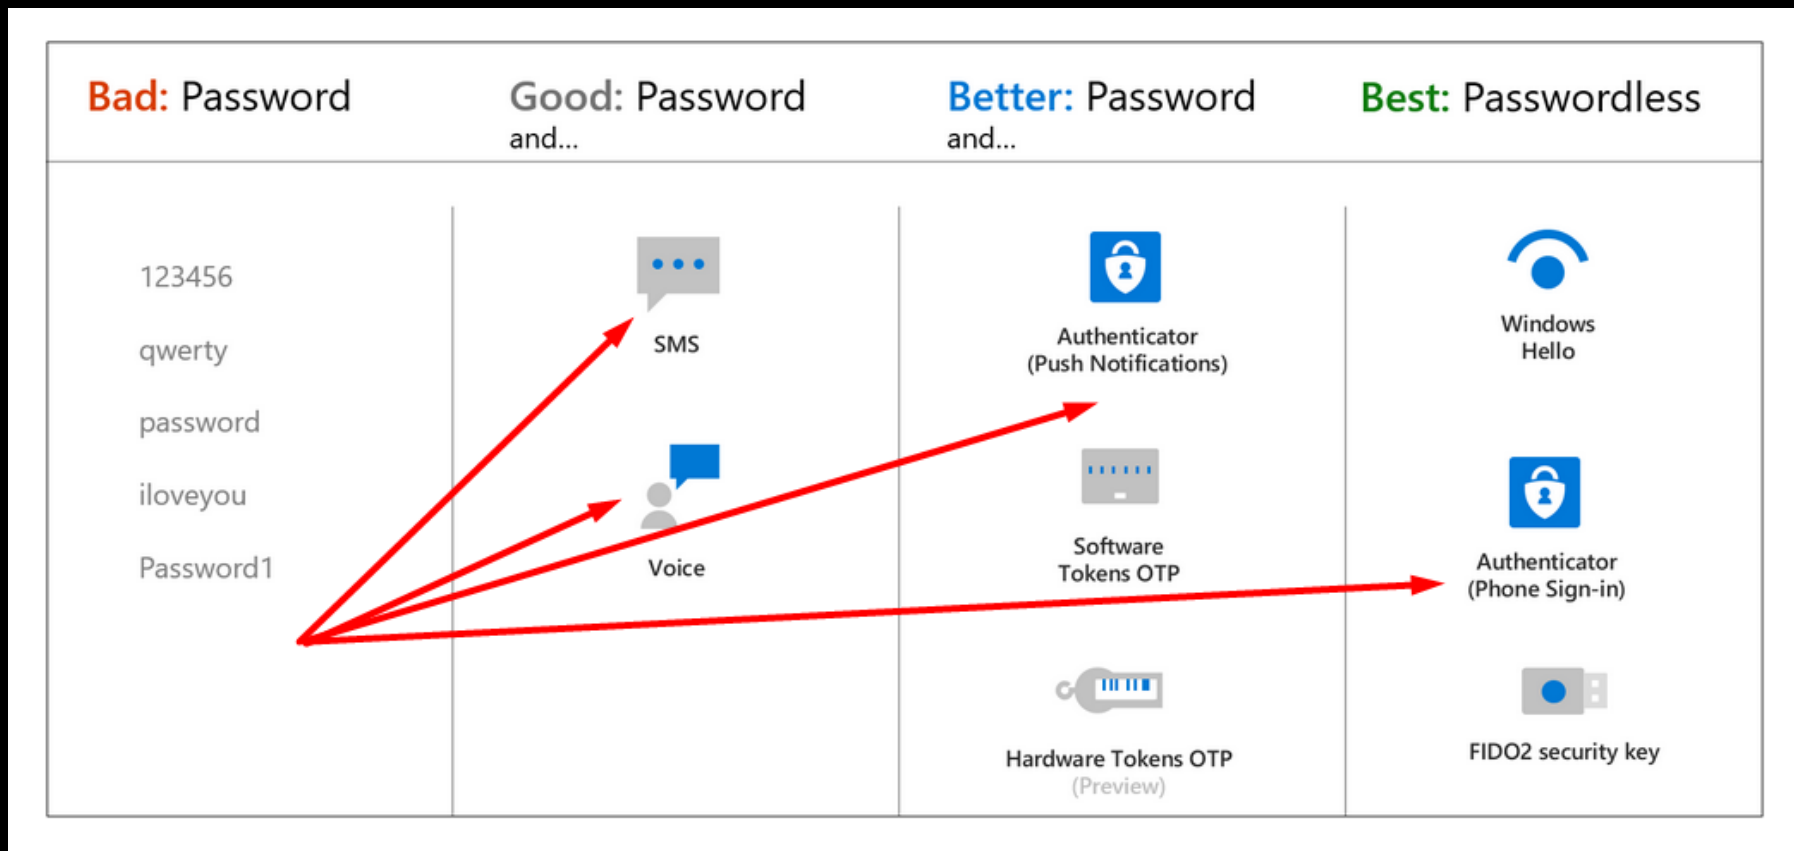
Bad: Password

Good: Password and...

Better: Password and...

Best: Passwordless

123456

qwerty

password

iloveyou

Password1

SMS

Voice

Authenticator (Push Notifications)

Software Tokens OTP

Hardware Tokens OTP (Preview)

Windows Hello

Authenticator (Phone Sign-in)

FIDO2 security key